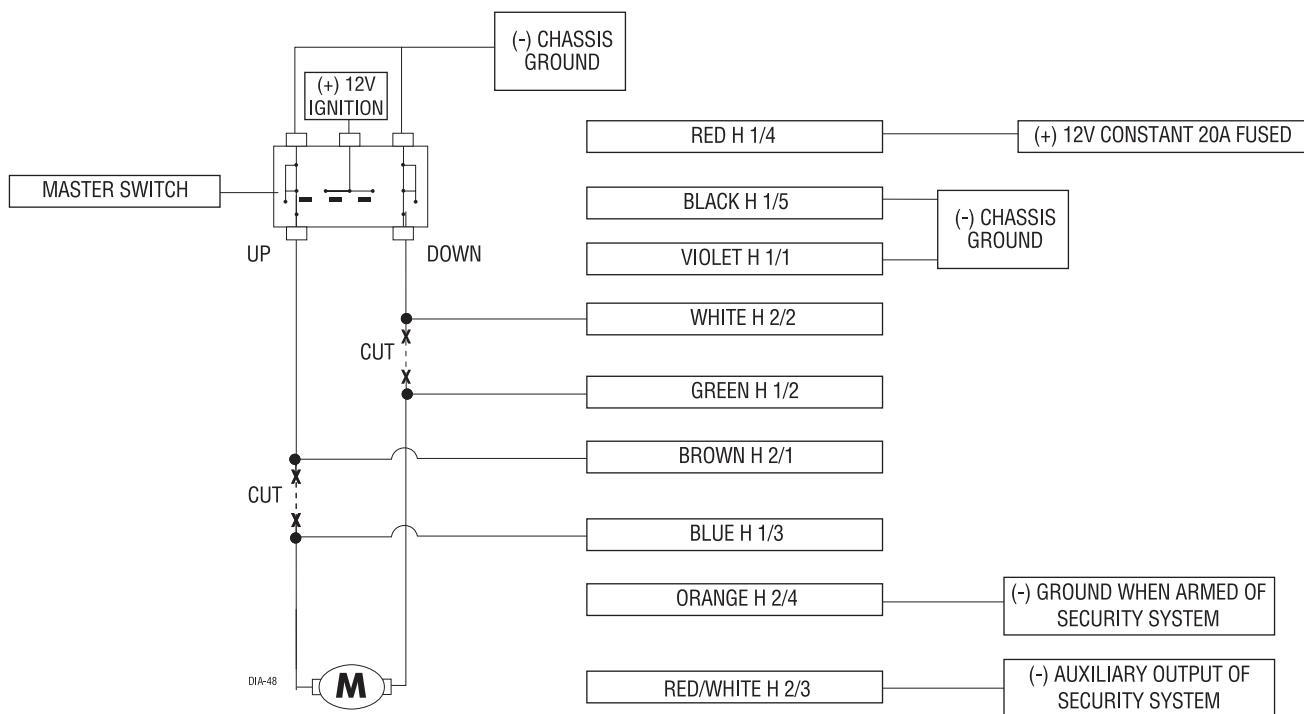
(-) CHASSIS GROUND

(+) 12V IGNITION

MASTER SWITCH

UP

DOWN

RED H 1/4

(+) 12V CONSTANT 20A FUSED

BLACK H 1/5

(-) CHASSIS GROUND

VIOLET H 1/1

WHITE H 2/2

CUT

GREEN H 1/2

BROWN H 2/1

CUT

BLUE H 1/3

ORANGE H 2/4

(-) GROUND WHEN ARMED OF SECURITY SYSTEM

DIA-48

M

RED/WHITE H 2/3

(-) AUXILIARY OUTPUT OF SECURITY SYSTEM